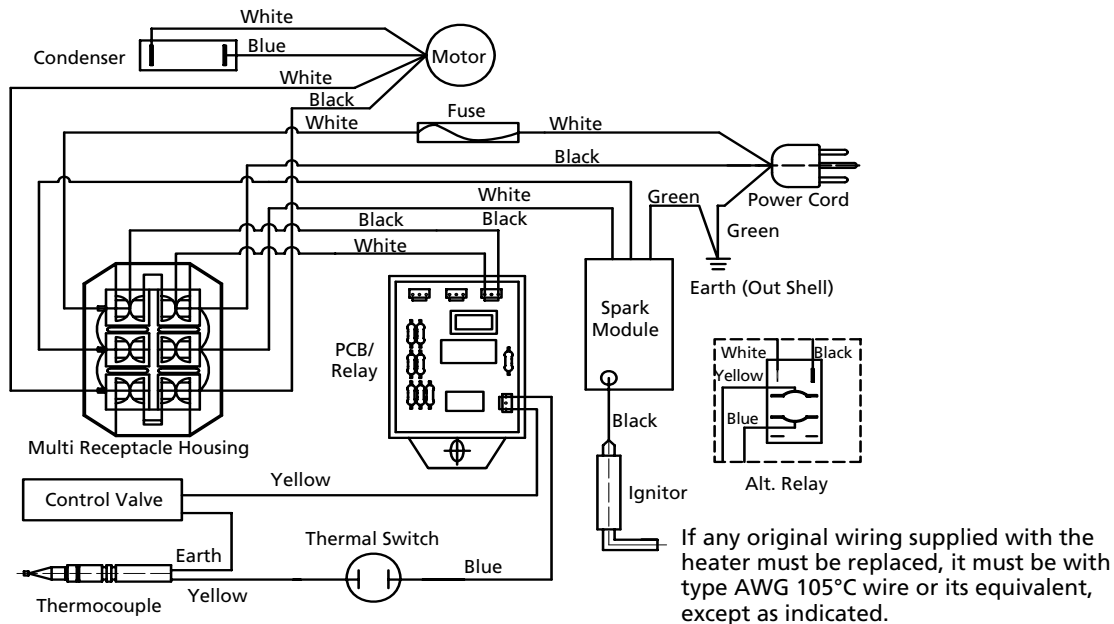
White
Blue
Condenser
Motor
White
Black
White
Fuse
White
Black
White
Power Cord
Green
Black
Black
Green
White
Earth (Out Shell)
Spark Module
PCB/ Relay
White
Black
Yellow
Blue
Alt. Relay
Black
Multi Receptacle Housing
Yellow
Control Valve
Ignitor
Thermal Switch
Earth
Blue
Thermocouple
Yellow

If any original wiring supplied with the heater must be replaced, it must be with type AWG 105°C wire or its equivalent, except as indicated.